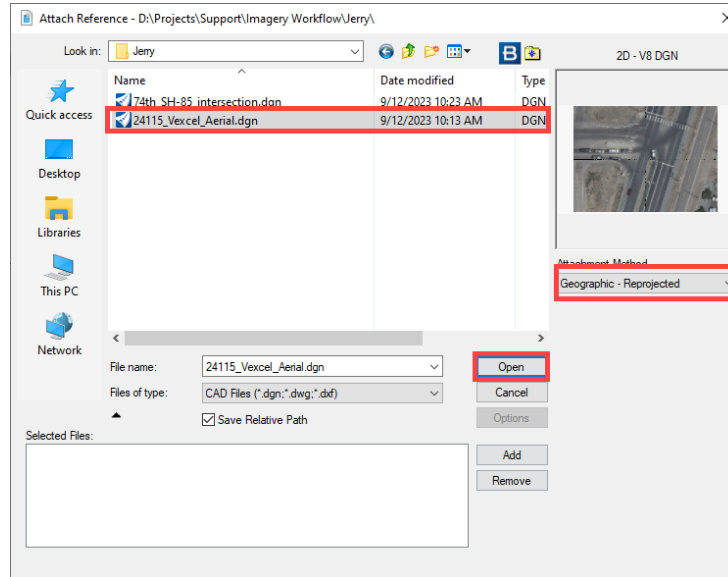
Attach Reference - D:\Projects\Support\Imagery Workflow\Jerry\

Look in: Jerry

2D - V8 DGN

Quick access

Desktop

Libraries

This PC

Network

| Name | Date modified | Type |
|---|---|---|
| 74th_SH-85_intersection.dgn | 9/12/2023 10:23 AM | DGN |
| 24115_Vexcel_Aerial.dgn | 9/12/2023 10:13 AM | DGN |

Attachment Method

Geographic - Reprojected

File name: 24115_Vexcel_Aerial.dgn

Open

Files of type: CAD Files (*.dgn;*.dwg;*.dxf)

Cancel

Save Relative Path

Options

Selected Files:

Add

Remove